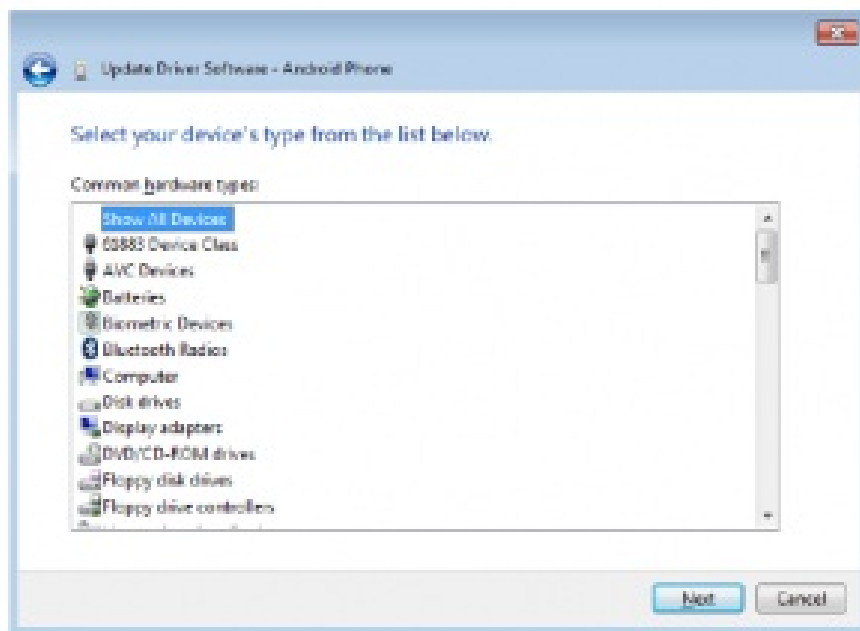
Update Driver Software - Android Phone

Select your device's type from the list below.

Common hardware types:

Show All Devices
61883 Device Class
AVC Devices
Batteries
Biometric Devices
Bluetooth Radios
Computer
Disk drives
Display adapters
DVD/CD-ROM drives
Floppy disk drives
Floppy drive controllers
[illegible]

Next Cancel